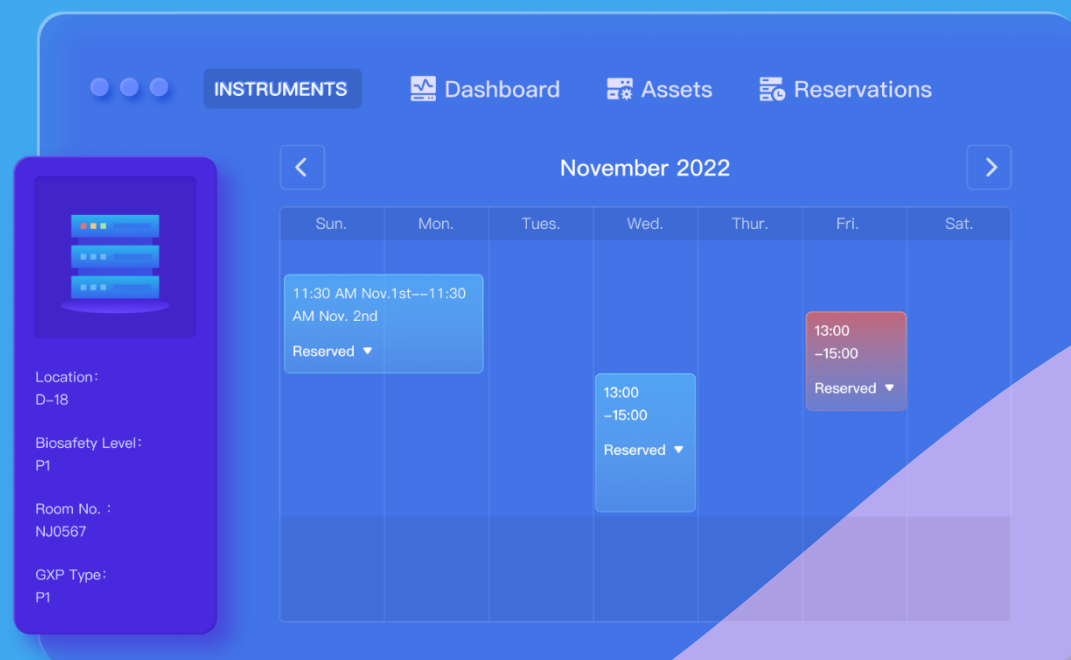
INSTRUMENTS Dashboard Assets Reservations

Location:
D-18

Biosafety Level:
P1

Room No. :
NJ0567

GXP Type:
P1

November 2022

| Sun. | Mon. | Tues. | Wed. | Thur. | Fri. | Sat. |
|---|---|---|---|---|---|---|
| 11:30 AM Nov.1st--11:30 AM Nov. 2nd Reserved | | | 13:00 -15:00 Reserved | | 13:00 -15:00 Reserved | |